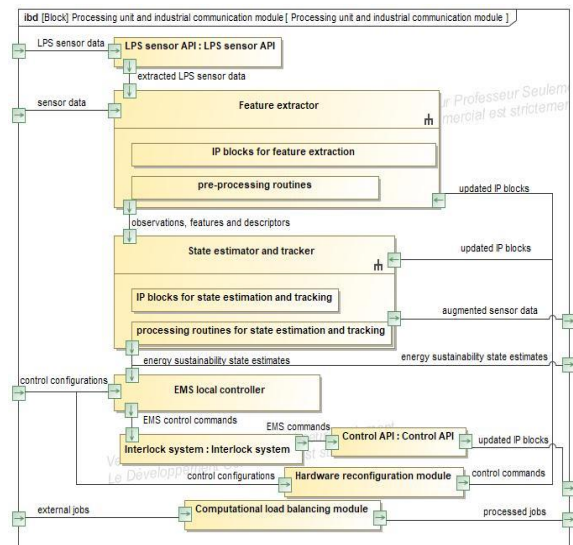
ibd [Block] Processing unit and industrial communication module [ Processing unit and industrial communication module ]

LPS sensor data

LPS sensor API : LPS sensor API

extracted LPS sensor data

sensor data

Feature extractor

IP blocks for feature extraction

pre-processing routines

updated IP blocks

observations, features and descriptors

State estimator and tracker

updated IP blocks

IP blocks for state estimation and tracking

augmented sensor data

processing routines for state estimation and tracking

energy sustainability state estimates

energy sustainability state estimates

control configurations

EMS local controller

EMS control commands

EMS commands

Control API : Control API

updated IP blocks

Interlock system : Interlock system

control configurations

Hardware reconfiguration module

control commands

external jobs

Computational load balancing module

processed jobs

ur Professeur Seulem

mercial est strictemen

Le Développem